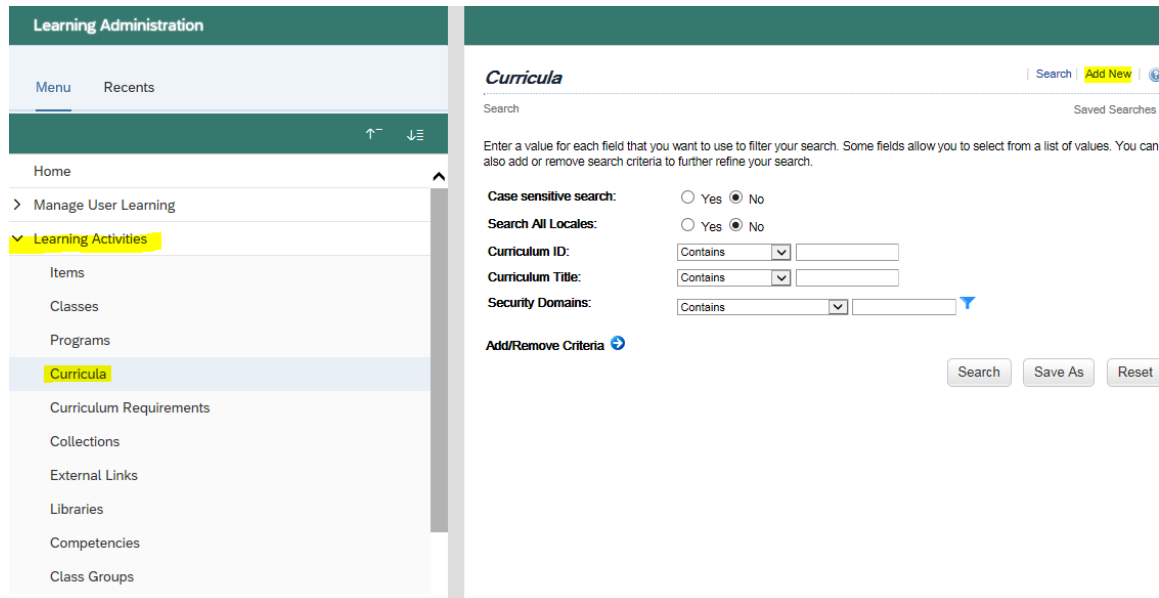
Learning Administration

Menu Recents

Home

Manage User Learning

Learning Activities

Items

Classes

Programs

Curricula

Curriculum Requirements

Collections

External Links

Libraries

Competencies

Class Groups

Curricula

| Search | Add New |

Search

Saved Searches

Enter a value for each field that you want to use to filter your search. Some fields allow you to select from a list of values. You can also add or remove search criteria to further refine your search.

Case sensitive search: Yes No

Search All Locales: Yes No

Curriculum ID: Contains

Curriculum Title: Contains

Security Domains: Contains

Add/Remove Criteria

Search Save As Reset